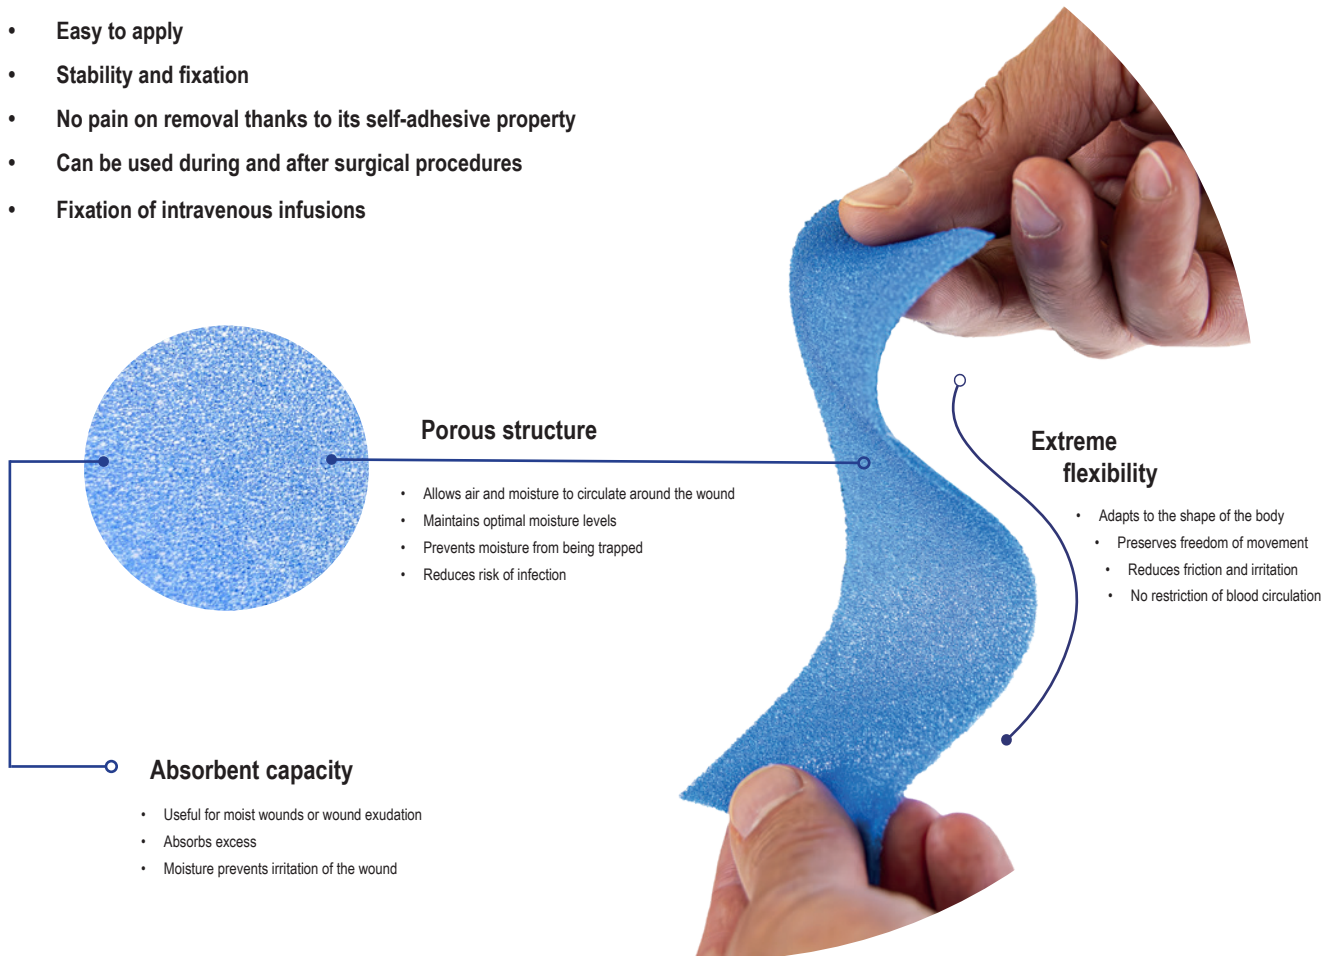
- Easy to apply
- Stability and fixation
- No pain on removal thanks to its self-adhesive property
- Can be used during and after surgical procedures
- Fixation of intravenous infusions

Porous structure

- Allows air and moisture to circulate around the wound
- Maintains optimal moisture levels
- Prevents moisture from being trapped
- Reduces risk of infection

Extreme flexibility

- Adapts to the shape of the body
- Preserves freedom of movement
- Reduces friction and irritation
- No restriction of blood circulation

Absorbent capacity

- Useful for moist wounds or wound exudation
- Absorbs excess
- Moisture prevents irritation of the wound